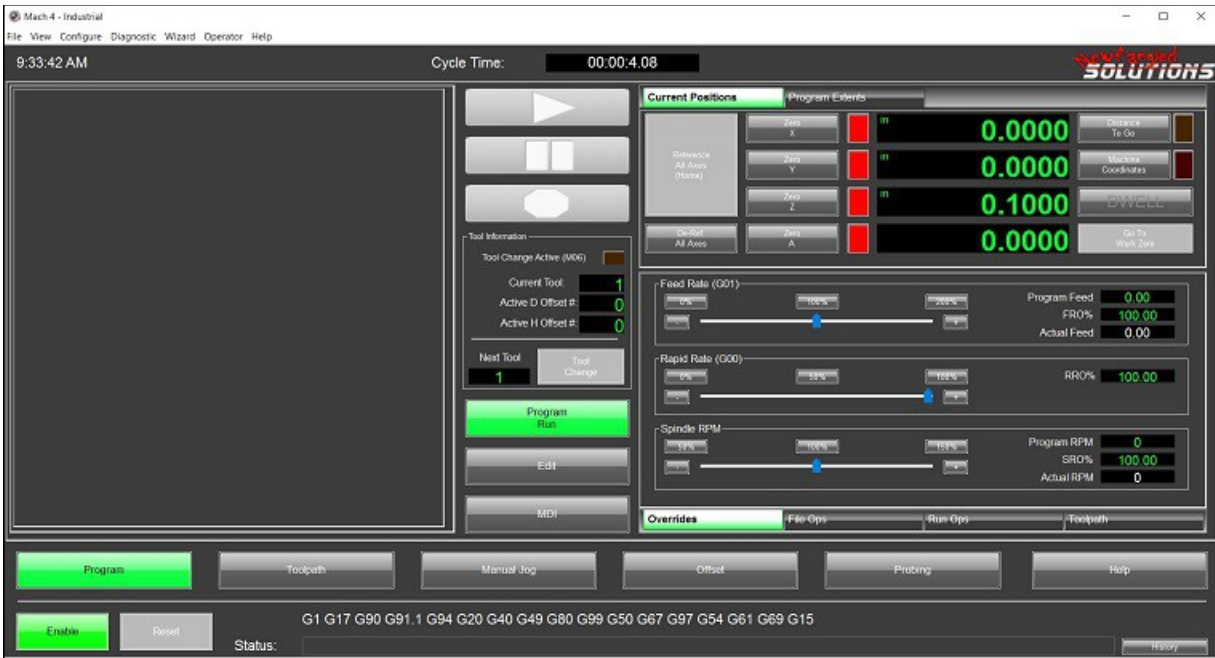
Mach 4 - Industrial

File View Configure Diagnostic Wizard Operator Help

9:33:42 AM

Cycle Time: 00:00:4.08

Newfangled SOLUTIONS

Current Positions | Program Extents

Reference All Axes (Home)

Zero X

Zero Y

Zero Z

Zero A

De-Ref All Axes

in 0.0000

in 0.0000

in 0.1000

0.0000

Distance To Go

Machine Coordinates

DWELL

Go To Work Zero

Tool Information

Tool Change Active (M06)

Current Tool: 1

Active D Offset #: 0

Active H Offset #: 0

Next Tool 1

Tool Change

Program Run

Edit

MDI

Feed Rate (G01)

0% 100% 200%

Program Feed 0.00

FRO% 100.00

Actual Feed 0.00

Rapid Rate (G00)

0% 50% 100%

RRO% 100.00

Spindle RPM

50% 100% 150%

Program RPM 0

SRO% 100.00

Actual RPM 0

Overrides | File Ops | Run Ops | Toolpath

Program | Toolpath | Manual Jog | Offset | Probing | Help

Enable | Reset

G1 G17 G90 G91.1 G94 G20 G40 G49 G80 G99 G50 G67 G97 G54 G61 G69 G15

Status:

History